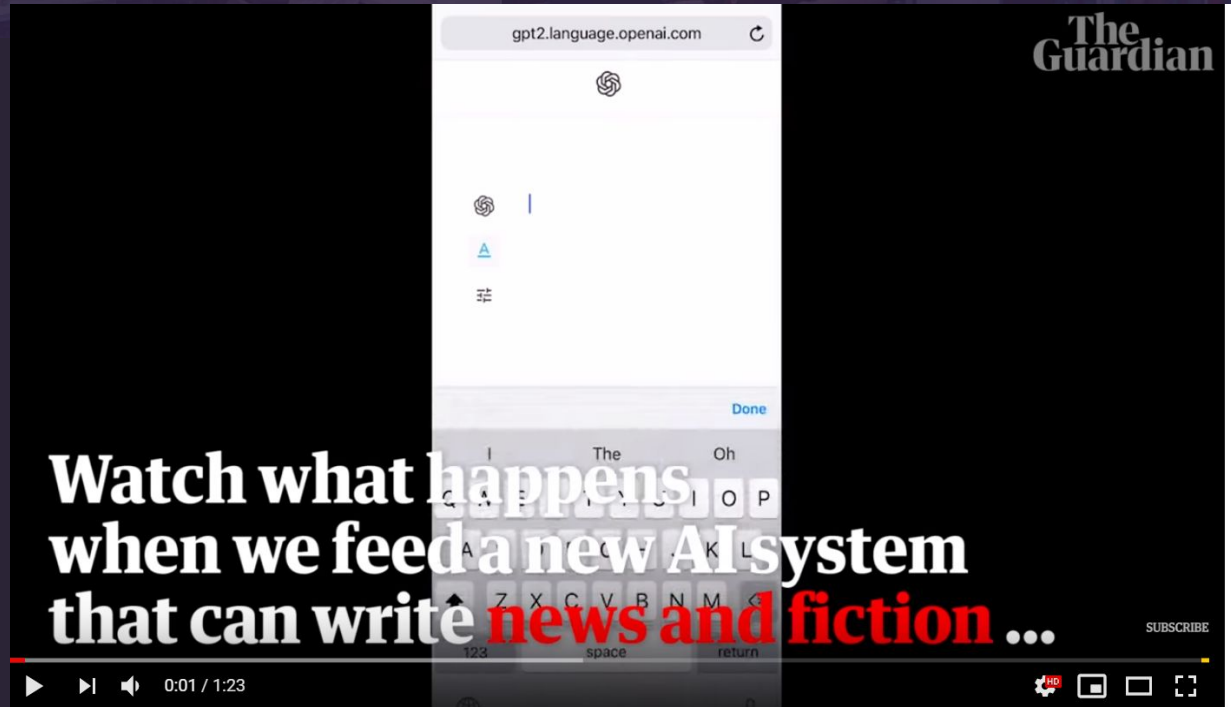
gpt2.language.openai.com

The Guardian

A

Done

I The Oh

Watch what happens when we feed a new AI system that can write news and fiction ...

Q W E R T Y U I O P
A S D F G H J K L
Z X C V B N M

123 space return

SUBSCRIBE

0:01 / 1:23

HD